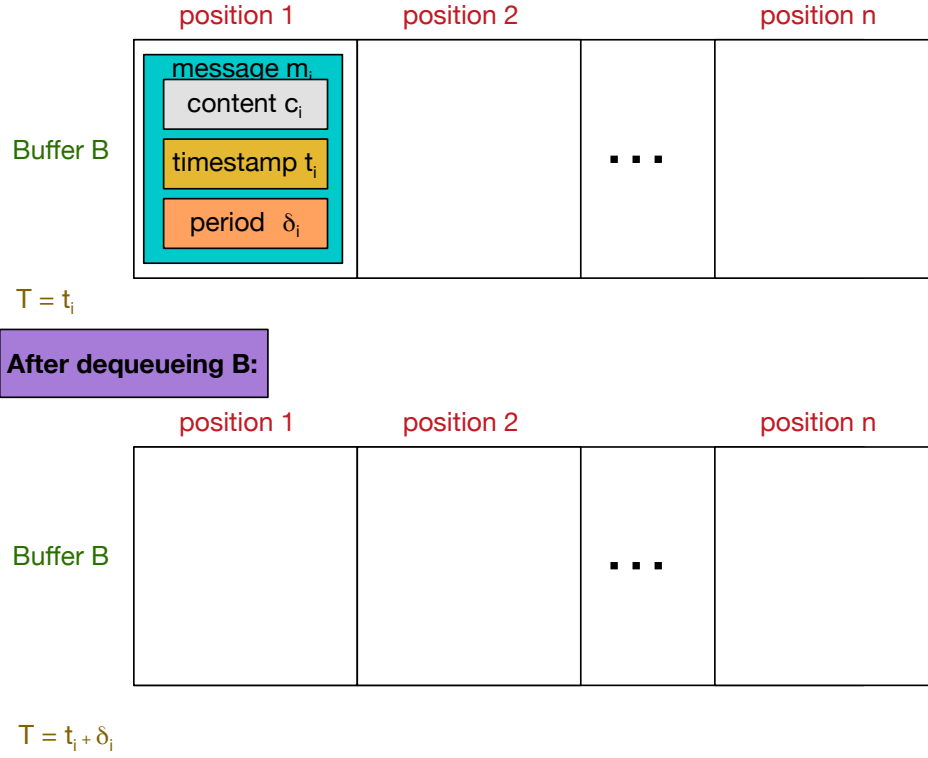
position 1 position 2 position n

Buffer B

message $m_i$

content $c_i$

timestamp $t_i$

period $\delta_i$

...

$T = t_i$

After dequeueing B:

position 1 position 2 position n

Buffer B

...

$T = t_{i + \delta_i}$